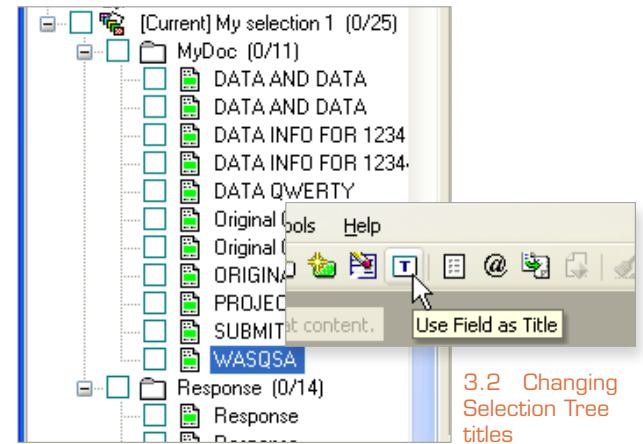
[Current] My selection 1 (0/25)
MyDoc (0/11)
DATA AND DATA
DATA AND DATA
DATA INFO FOR 1234
DATA INFO FOR 1234
DATA QWERTY
Original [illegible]
Original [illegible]
ORIGINA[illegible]
PROJEC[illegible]
SUBMIT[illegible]
WASQSA
Response (0/14)
Response
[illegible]

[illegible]ols Help
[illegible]t content.
Use Field as Title

3.2 Changing Selection Tree titles